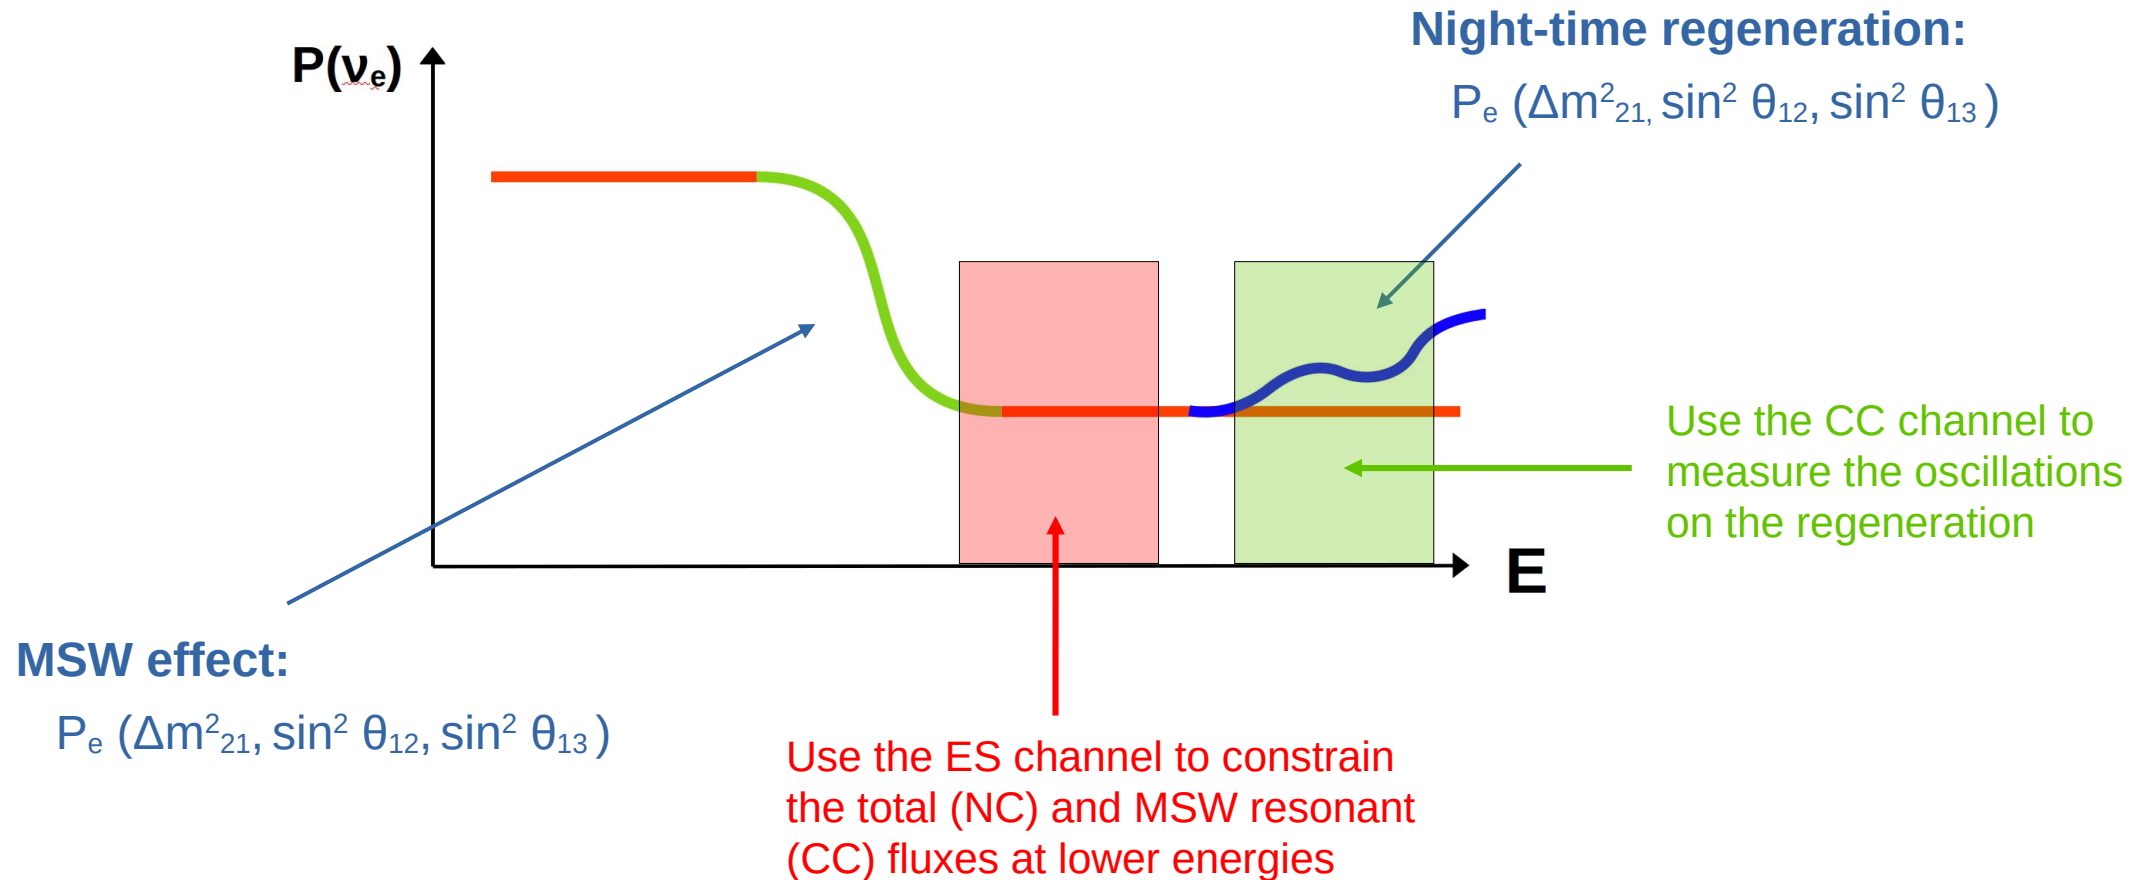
Night-time regeneration:

$P_e$ ($\Delta m^2_{21}$, $\sin^2\theta_{12}$, $\sin^2\theta_{13}$ )

$P(\nu_e)$

E

Use the CC channel to measure the oscillations on the regeneration

MSW effect:

$P_e$ ($\Delta m^2_{21}$, $\sin^2\theta_{12}$, $\sin^2\theta_{13}$ )

Use the ES channel to constrain the total (NC) and MSW resonant (CC) fluxes at lower energies